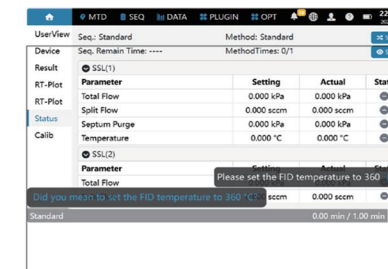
MTD SEQ DATA PLUGIN OPT 2

UserView Seq.: Standard Method: Standard

Device Seq. Remain Time: ---- MethodTimes: 0/1

Result SSL(1)

RT-Plot

RT-Plot

Status

Calib

| Parameter | Setting | Actual | Sta |
|---|---|---|---|
| Total Flow | 0.000 kPa | 0.000 kPa | |
| Split Flow | 0.000 sccm | 0.000 sccm | |
| Septum Purge | 0.000 kPa | 0.000 kPa | |
| Temperature | 0.000 °C | 0.000 °C | |

SSL(2)

| Parameter | Setting | Actual | St |
|---|---|---|---|
| Total Flow | | | |

Please set the FID temperature to 360

Did you mean to set the FID temperature to 360 °C? sccm 0.000 sccm

Standard 0.00 min / 1.00 min